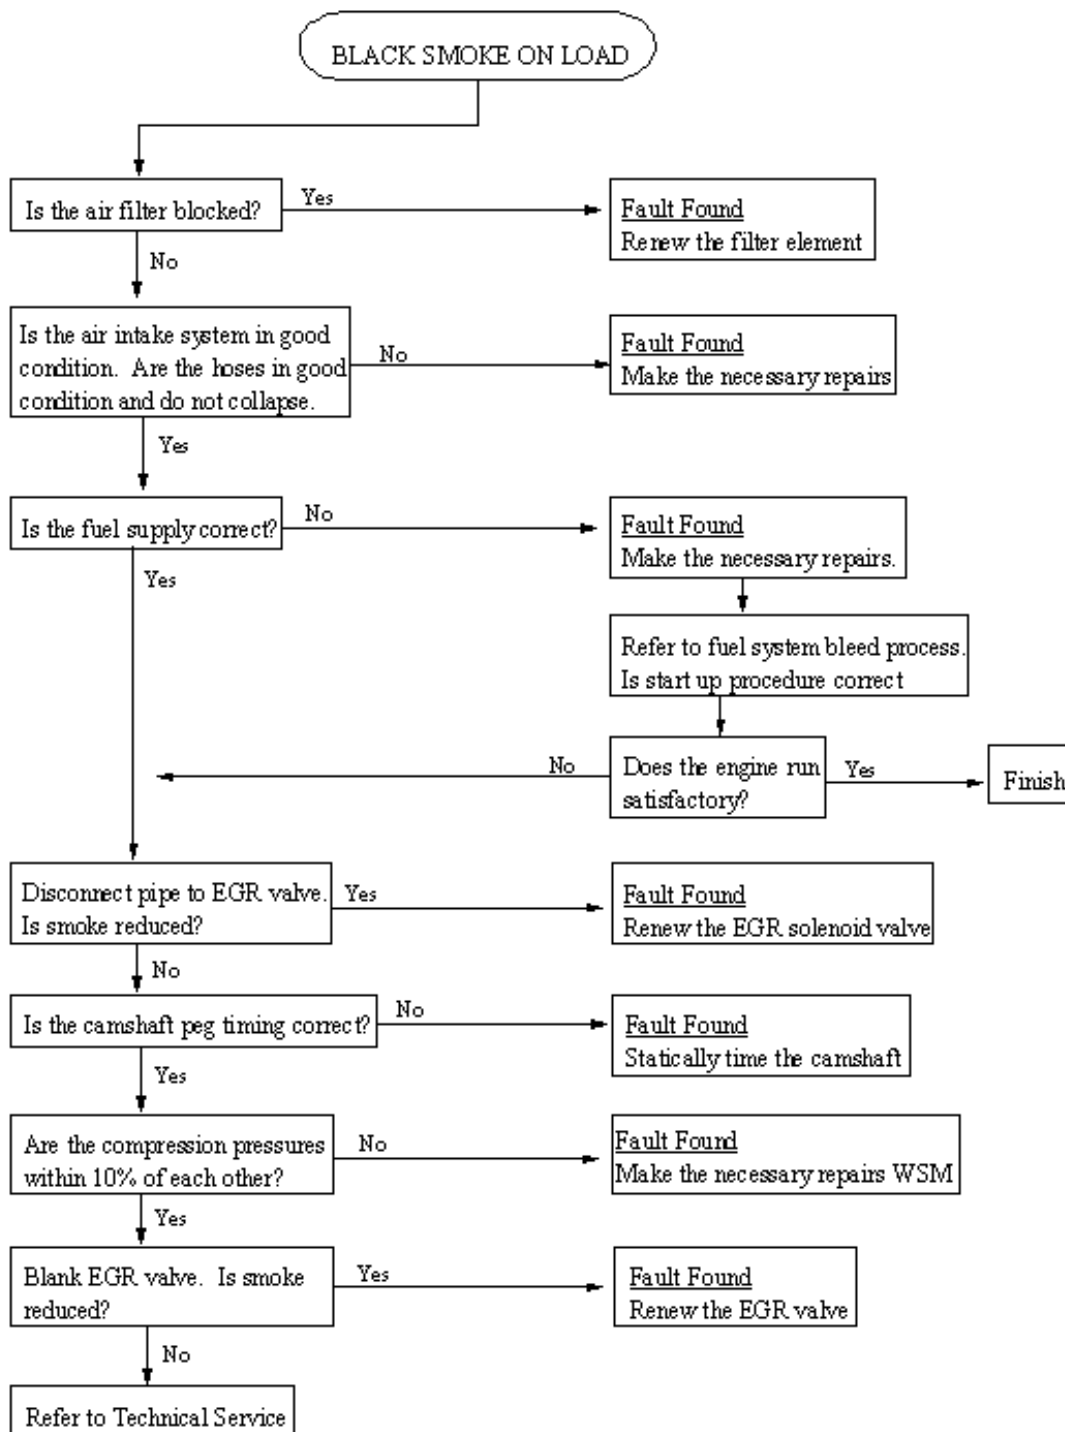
BLACK SMOKE ON LOAD

Is the air filter blocked?

Yes

Fault Found
Renew the filter element

No

Is the air intake system in good condition. Are the hoses in good condition and do not collapse.

No

Fault Found
Make the necessary repairs

Yes

Is the fuel supply correct?

No

Fault Found
Make the necessary repairs.

Yes

Refer to fuel system bleed process. Is start up procedure correct

No

Does the engine run satisfactory?

Yes

Finish

Disconnect pipe to EGR valve. Is smoke reduced?

Yes

Fault Found
Renew the EGR solenoid valve

No

Is the camshaft peg timing correct?

No

Fault Found
Statically time the camshaft

Yes

Are the compression pressures within 10% of each other?

No

Fault Found
Make the necessary repairs WSM

Yes

Blank EGR valve. Is smoke reduced?

Yes

Fault Found
Renew the EGR valve

No

Refer to Technical Service